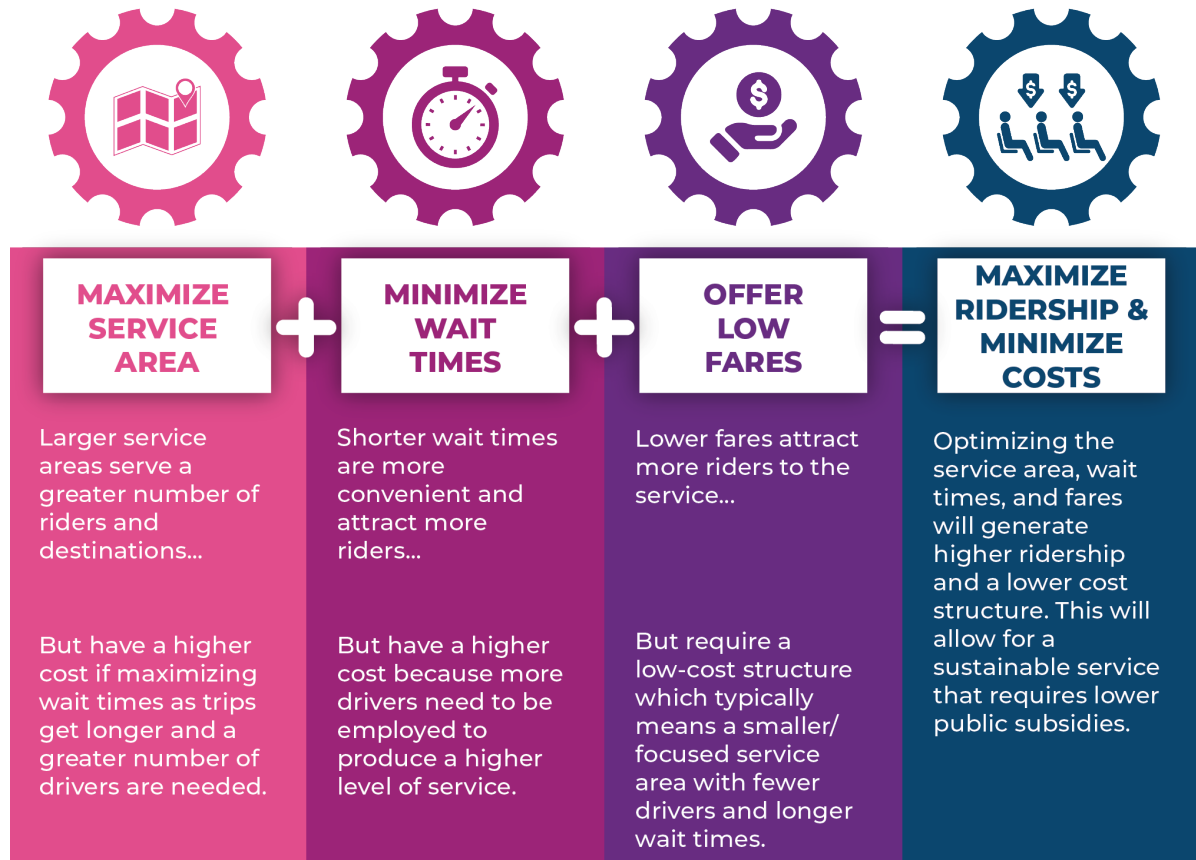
MAXIMIZE SERVICE AREA

+

MINIMIZE WAIT TIMES

+

OFFER LOW FARES

=

MAXIMIZE RIDERSHIP & MINIMIZE COSTS

Larger service areas serve a greater number of riders and destinations...

But have a higher cost if maximizing wait times as trips get longer and a greater number of drivers are needed.

Shorter wait times are more convenient and attract more riders...

But have a higher cost because more drivers need to be employed to produce a higher level of service.

Lower fares attract more riders to the service...

But require a low-cost structure which typically means a smaller/ focused service area with fewer drivers and longer wait times.

Optimizing the service area, wait times, and fares will generate higher ridership and a lower cost structure. This will allow for a sustainable service that requires lower public subsidies.